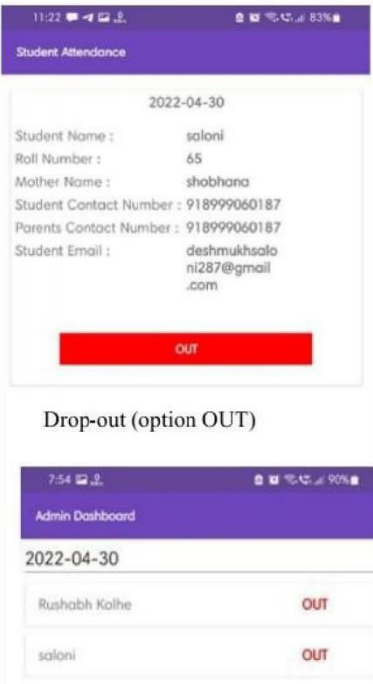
11:22 83%

Student Attendance

2022-04-30

Student Name : saloni
Roll Number : 65
Mother Name : shobhana
Student Contact Number : 918999060187
Parents Contact Number : 918999060187
Student Email : deshmukhsaloni287@gmail.com

OUT

Drop-out (option OUT)

7:54 90%

Admin Dashboard

2022-04-30

Rushabh Kolhe OUT

saloni OUT